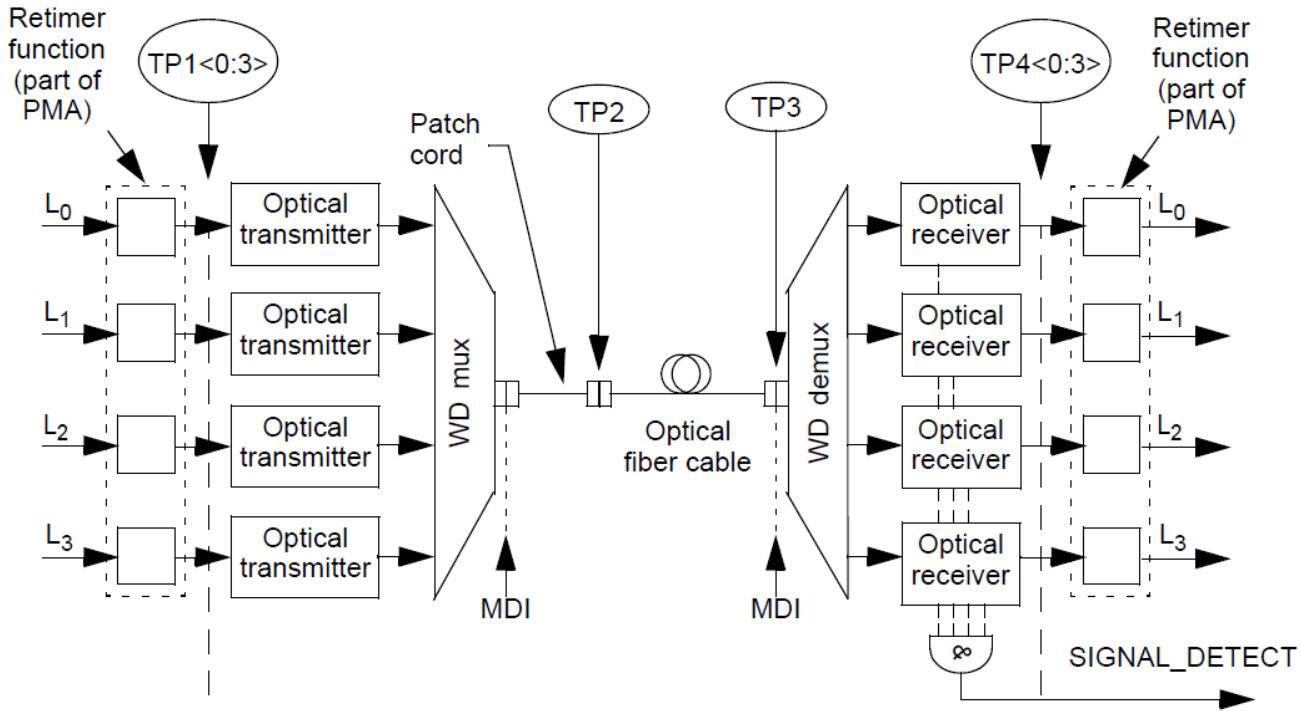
Retimer function (part of PMA)

TP1<0:3>

Patch cord

TP2

TP3

TP4<0:3>

Retimer function (part of PMA)

$L_0$

$L_1$

$L_2$

$L_3$

Optical transmitter

Optical transmitter

Optical transmitter

Optical transmitter

WD mux

Optical fiber cable

WD demux

Optical receiver

Optical receiver

Optical receiver

Optical receiver

$L_0$

$L_1$

$L_2$

$L_3$

MDI

MDI

&

SIGNAL_DETECT